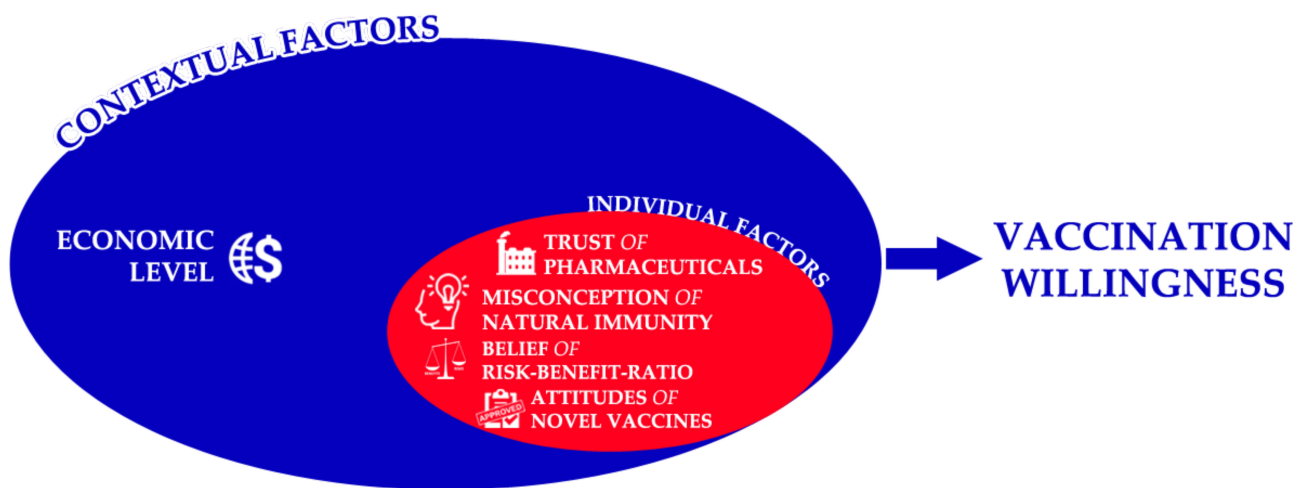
CONTEXTUAL FACTORS

ECONOMIC LEVEL

INDIVIDUAL FACTORS

TRUST *OF* PHARMACEUTICALS

MISCONCEPTION *OF* NATURAL IMMUNITY

BELIEF *OF* RISK-BENEFIT-RATIO

APPROVED

ATTITUDES *OF* NOVEL VACCINES

VACCINATION WILLINGNESS